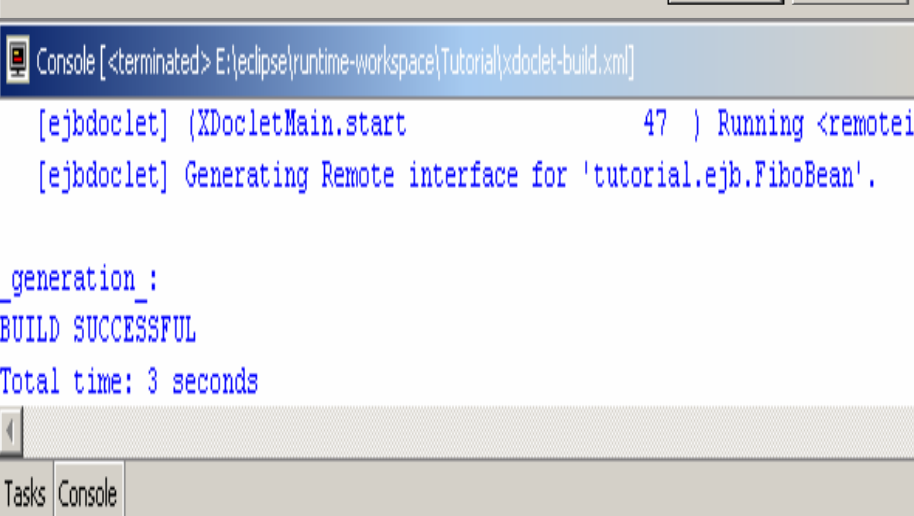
Console [<terminated> E:\eclipse\runtime-workspace\Tutorial\xdoclet-build.xml]

[ejbdoclet] (XDocletMain.start 47 ) Running <remotei

[ejbdoclet] Generating Remote interface for 'tutorial.ejb.FiboBean'.

_generation_:

BUILD SUCCESSFUL

Total time: 3 seconds

Tasks Console